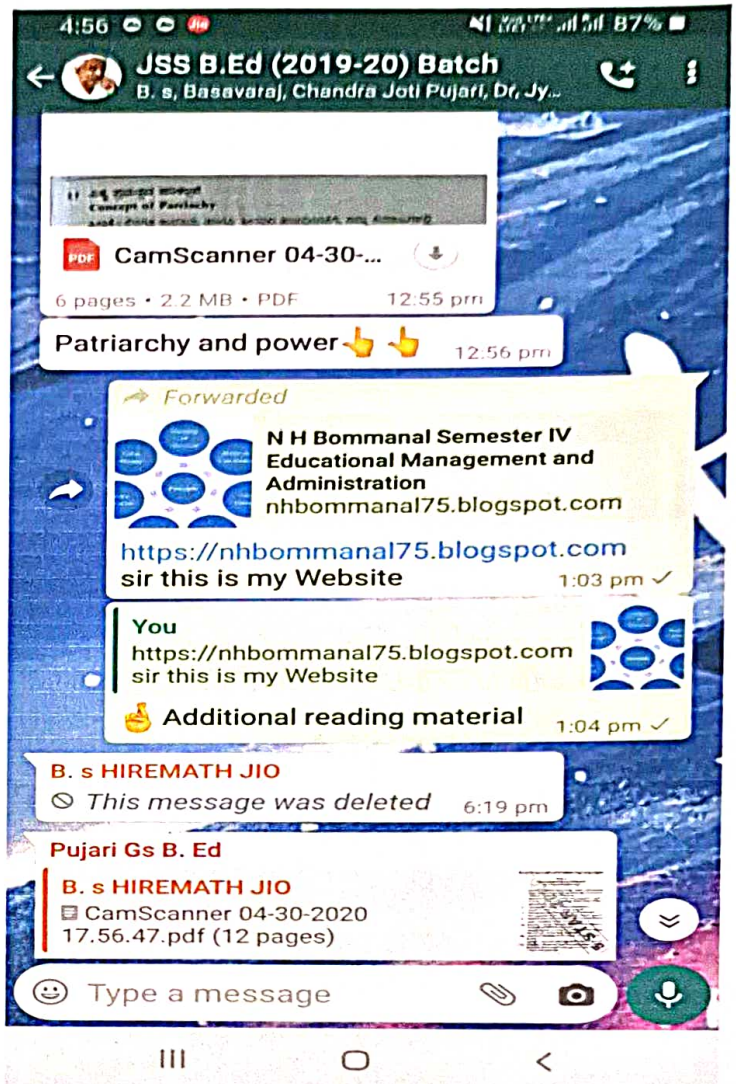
4:56 87%

JSS B.Ed (2019-20) Batch
B. s, Basavaraj, Chandra Joti Pujari, Dr, Jy...

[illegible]
Concept of Patriarchy
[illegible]

CamScanner 04-30-...
6 pages • 2.2 MB • PDF 12:55 pm

Patriarchy and power👆👆 12:56 pm

Forwarded
N H Bommanal Semester IV Educational Management and Administration
nhbommanal75.blogspot.com
https://nhbommanal75.blogspot.com
sir this is my Website 1:03 pm

You
https://nhbommanal75.blogspot.com
sir this is my Website
Additional reading material 1:04 pm

B. s HIREMATH JIO
This message was deleted 6:19 pm

Pujari Gs B. Ed
B. s HIREMATH JIO
CamScanner 04-30-2020 17.56.47.pdf (12 pages)

Type a message